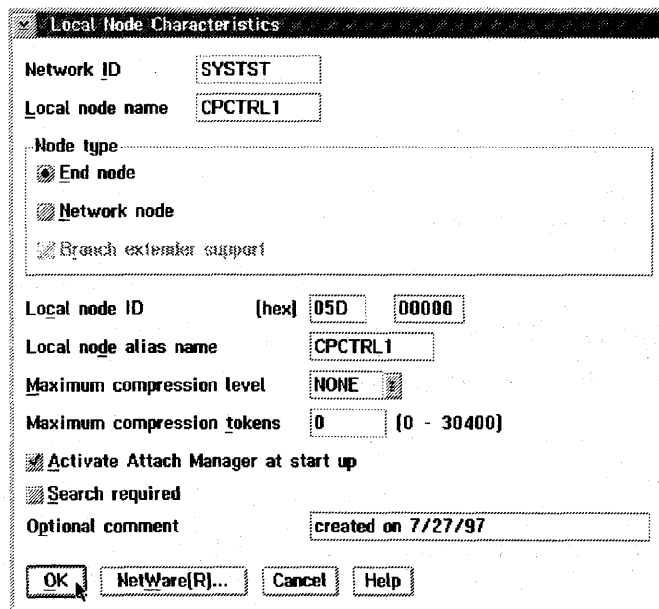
Local Node Characteristics

Network ID SYSTST

Local node name CPCTRL1

Node type

End node

Network node

Branch extender support

Local node ID (hex) 05D 00000

Local node alias name CPCTRL1

Maximum compression level NONE

Maximum compression tokens 0 (0 - 30400)

Activate Attach Manager at start up

Search required

Optional comment created on 7/27/97

OK NetWare(R)... Cancel Help